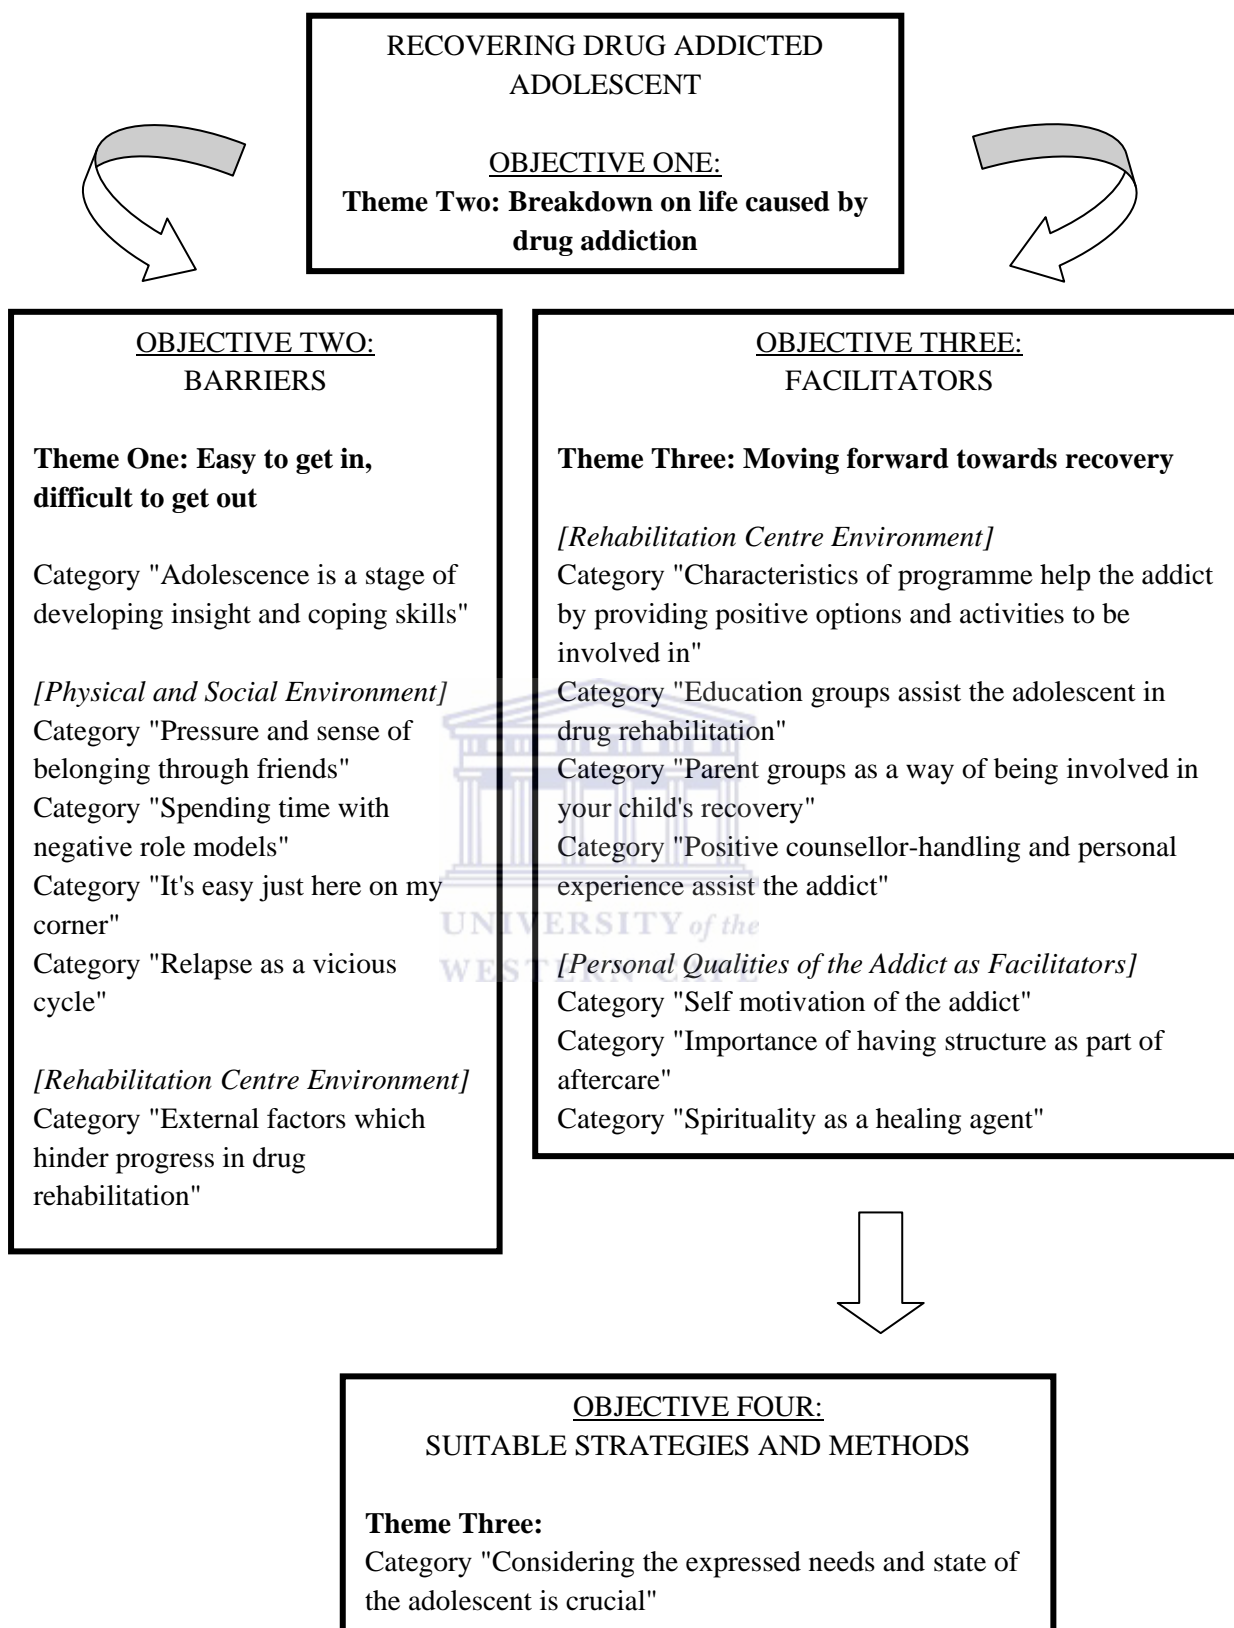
RECOVERING DRUG ADDICTED ADOLESCENT

OBJECTIVE ONE:
**Theme Two: Breakdown on life caused by drug addiction**

OBJECTIVE TWO:
BARRIERS

**Theme One: Easy to get in, difficult to get out**

Category "Adolescence is a stage of developing insight and coping skills"

*[Physical and Social Environment]*
Category "Pressure and sense of belonging through friends"
Category "Spending time with negative role models"
Category "It's easy just here on my corner"
Category "Relapse as a vicious cycle"

*[Rehabilitation Centre Environment]*
Category "External factors which hinder progress in drug rehabilitation"

OBJECTIVE THREE:
FACILITATORS

**Theme Three: Moving forward towards recovery**

*[Rehabilitation Centre Environment]*
Category "Characteristics of programme help the addict by providing positive options and activities to be involved in"
Category "Education groups assist the adolescent in drug rehabilitation"
Category "Parent groups as a way of being involved in your child's recovery"
Category "Positive counsellor-handling and personal experience assist the addict"

*[Personal Qualities of the Addict as Facilitators]*
Category "Self motivation of the addict"
Category "Importance of having structure as part of aftercare"
Category "Spirituality as a healing agent"

UNIVERSITY of the
WESTERN CAPE

OBJECTIVE FOUR:
SUITABLE STRATEGIES AND METHODS

**Theme Three:**
Category "Considering the expressed needs and state of the adolescent is crucial"